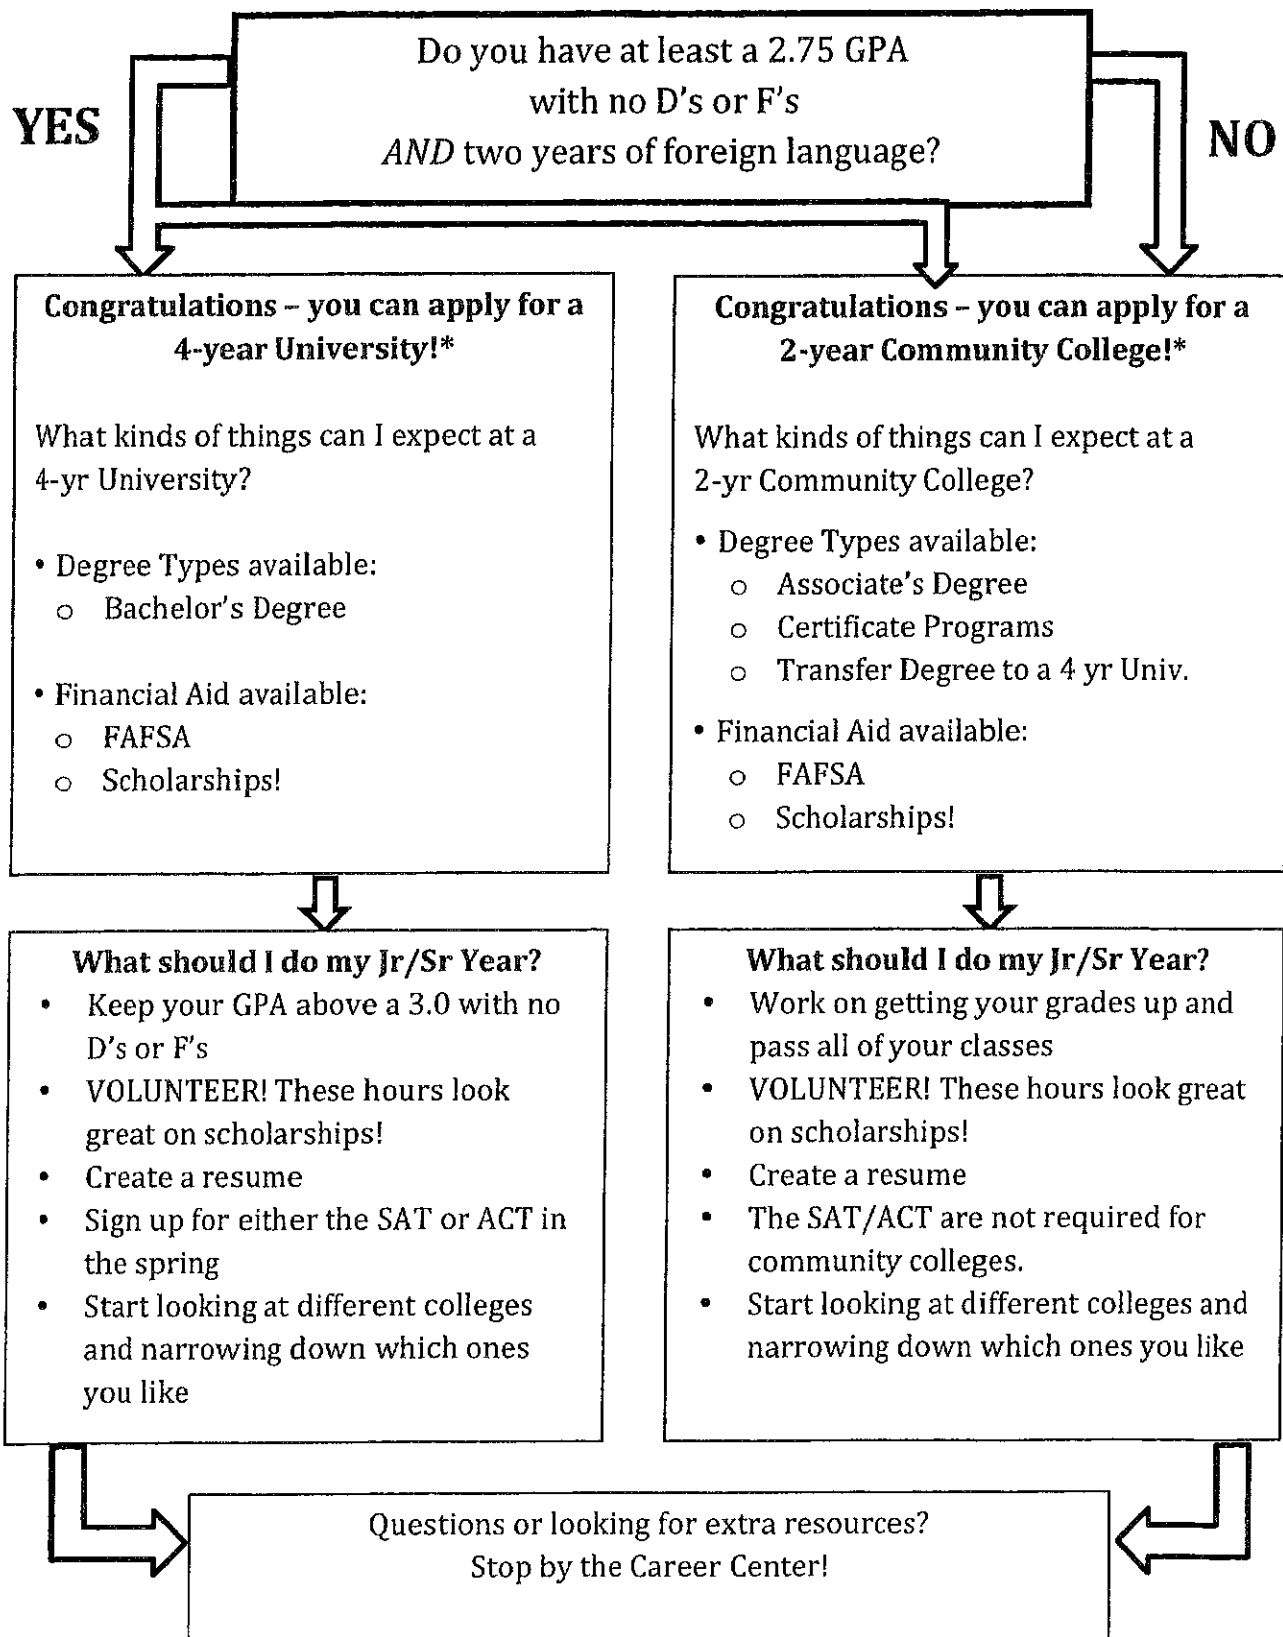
YES

Do you have at least a 2.75 GPA with no D's or F's *AND* two years of foreign language?

NO

**Congratulations – you can apply for a 4-year University!***

What kinds of things can I expect at a 4-yr University?

- Degree Types available:
  - Bachelor's Degree
- Financial Aid available:
  - FAFSA
  - Scholarships!

**Congratulations – you can apply for a 2-year Community College!***

What kinds of things can I expect at a 2-yr Community College?

- Degree Types available:
  - Associate's Degree
  - Certificate Programs
  - Transfer Degree to a 4 yr Univ.
- Financial Aid available:
  - FAFSA
  - Scholarships!

**What should I do my Jr/Sr Year?**

- Keep your GPA above a 3.0 with no D's or F's
- VOLUNTEER! These hours look great on scholarships!
- Create a resume
- Sign up for either the SAT or ACT in the spring
- Start looking at different colleges and narrowing down which ones you like

**What should I do my Jr/Sr Year?**

- Work on getting your grades up and pass all of your classes
- VOLUNTEER! These hours look great on scholarships!
- Create a resume
- The SAT/ACT are not required for community colleges.
- Start looking at different colleges and narrowing down which ones you like

Questions or looking for extra resources?
Stop by the Career Center!